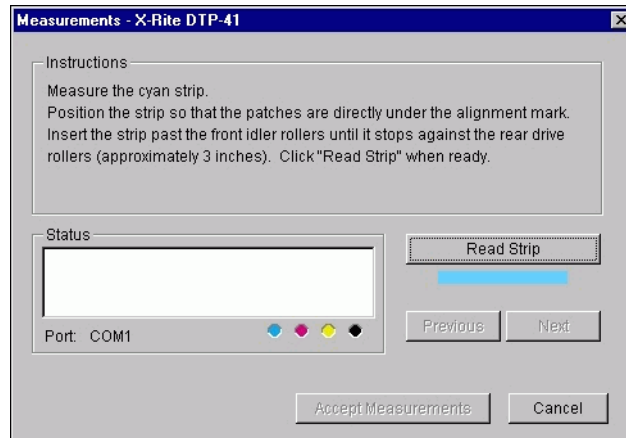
Measurements - X-Rite DTP-41

Instructions

Measure the cyan strip.
Position the strip so that the patches are directly under the alignment mark.
Insert the strip past the front idler rollers until it stops against the rear drive rollers (approximately 3 inches). Click "Read Strip" when ready.

Status

Port: COM1

Read Strip

Previous

Next

Accept Measurements

Cancel